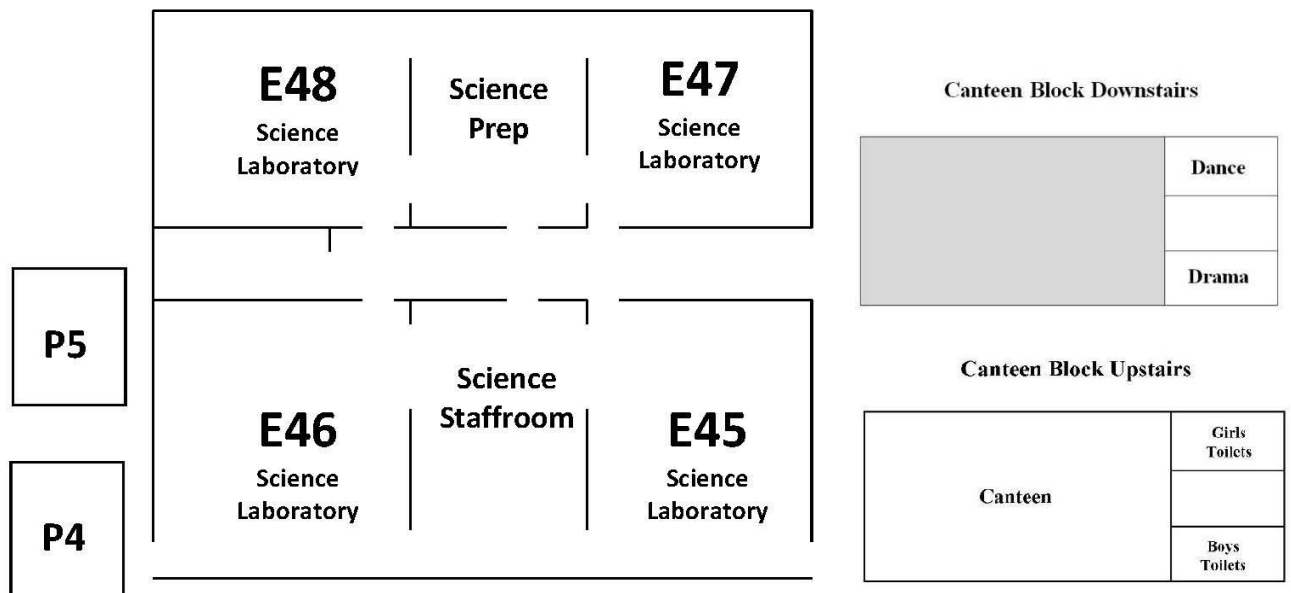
E48
Science
Laboratory

Science
Prep

E47
Science
Laboratory

P5

Science
Staffroom

E46
Science
Laboratory

E45
Science
Laboratory

P4

Canteen Block Downstairs

Dance

Drama

Canteen Block Upstairs

Canteen

Girls
Toilets

Boys
Toilets